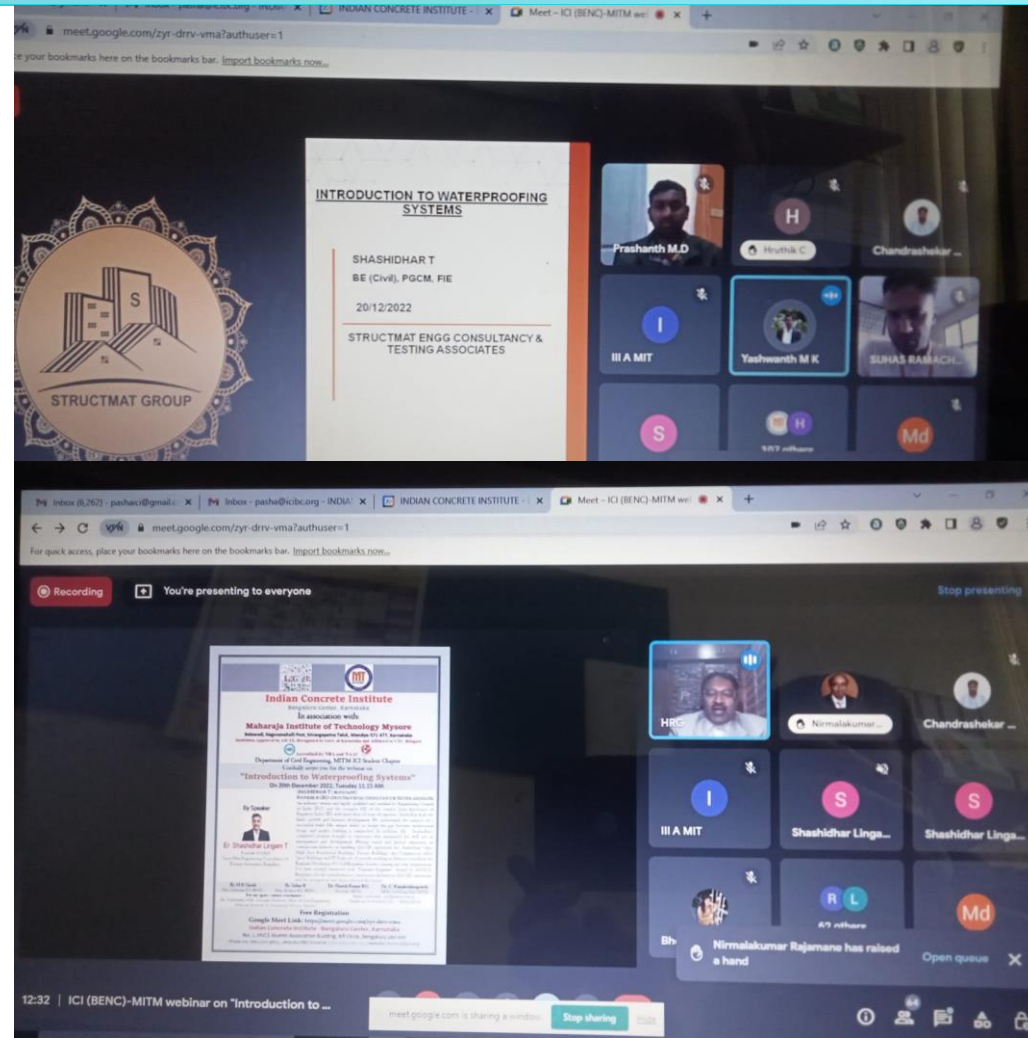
INDIAN CONCRETE INSTITUTE
Meet – ICI (BENC)-MITM we
meet.google.com/zyr-drrv-vma?authuser=1
e your bookmarks here on the bookmarks bar. Import bookmarks now...

STRUCTMAT GROUP

INTRODUCTION TO WATERPROOFING SYSTEMS

SHASHIDHAR T
BE (Civil), PGCM, FIE

20/12/2022

STRUCTMAT ENGG CONSULTANCY & TESTING ASSOCIATES

Prashanth M.D
H
Hruthik C
Chandrashekar ...
I
III A MIT
Yashwanth M K
SUHAS RAMACH...
S
H
Md

M Inbox (6,262) - pashaci@gmail.c
M Inbox - pasha@icibc.org - INDIA
INDIAN CONCRETE INSTITUTE
Meet – ICI (BENC)-MITM we
meet.google.com/zyr-drrv-vma?authuser=1
For quick access, place your bookmarks here on the bookmarks bar. Import bookmarks now...

Recording
You're presenting to everyone
Stop presenting

Indian Concrete Institute
Bengaluru Center, Karnataka
In association with
Maharaja Institute of Technology Mysore
Department of Civil Engineering, MITM ICI Student Chapter
"Introduction to Waterproofing Systems"
On 20th December 2022, Tuesday 11:15 AM
By Speaker
Er. Shashidhar Lingam T
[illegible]
Free Registration
Google Meet Link: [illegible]
Indian Concrete Institute - Bengaluru Center, Karnataka
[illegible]

HRG
Nirmalakumar...
Chandrashekar ...
I
III A MIT
S
Shashidhar Linga...
S
Shashidhar Linga...
R
L
62 others
Bh
Md
Nirmalakumar Rajamane has raised a hand
Open queue

12:32 | ICI (BENC)-MITM webinar on "Introduction to ...
meet.google.com is sharing a window.
Stop sharing
Hide